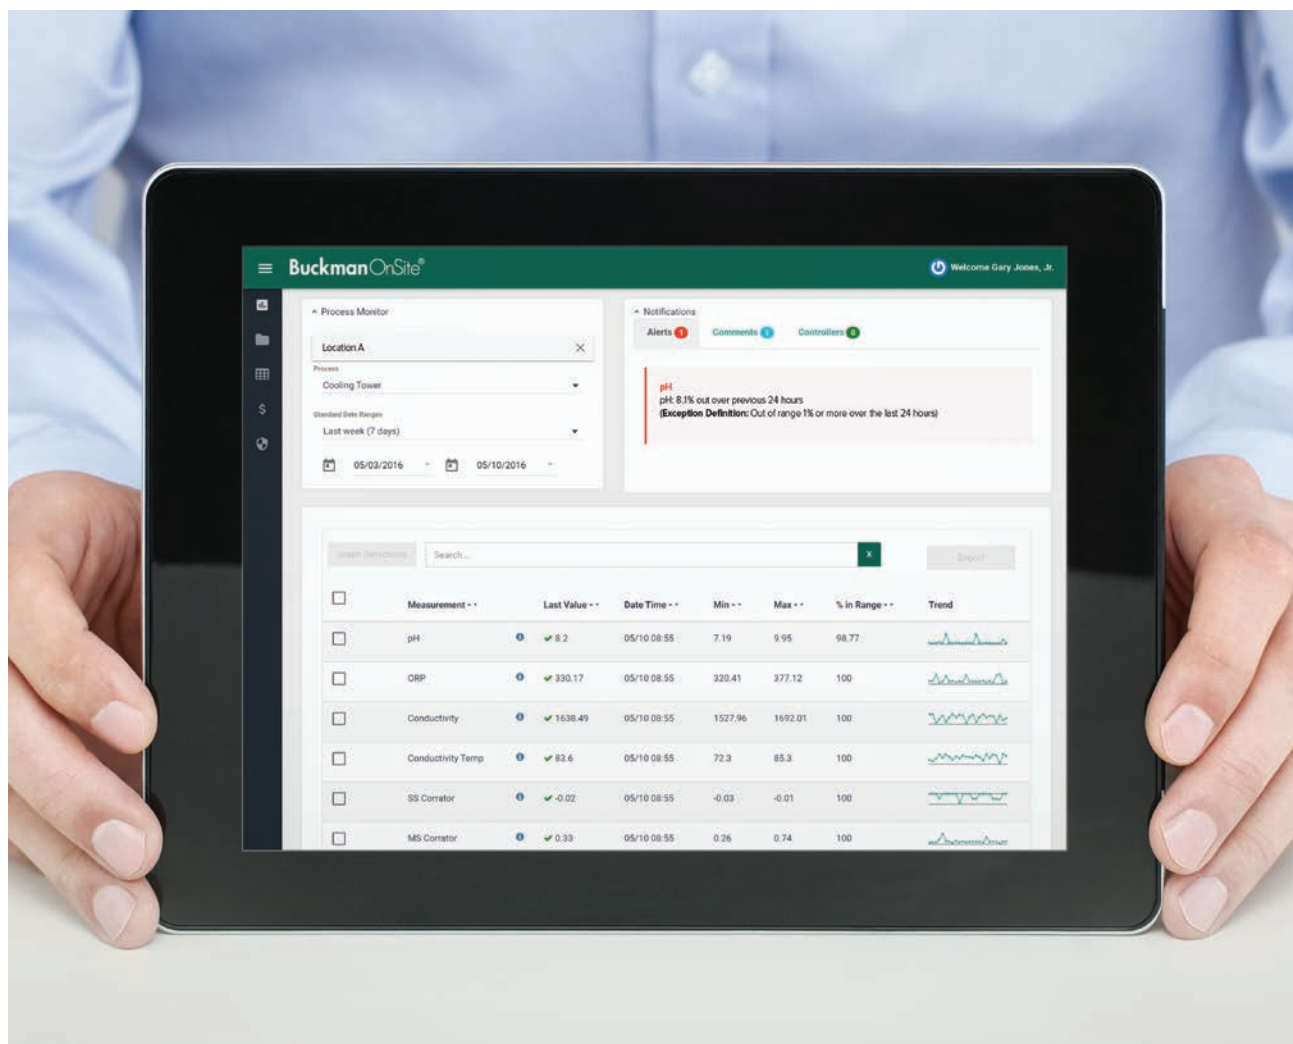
BuckmanOnSite®

Welcome Gary Jones, Jr.

Process Monitor

Location A

Process

Cooling Tower

Standard Date Ranges

Last week (7 days)

05/03/2016

05/10/2016

Notifications

Alerts 1

Comments 1

Controllers 0

pH

pH: 8.1% out over previous 24 hours

(Exception Definition: Out of range 1% or more over the last 24 hours)

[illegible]

Search...

x

Export

| | Measurement | | Last Value | Date Time | Min | Max | % in Range | Trend |
|---|---|---|---|---|---|---|---|---|
| | pH | | 8.2 | 05/10 08:55 | 7.19 | 9.95 | 98.77 | |
| | ORP | | 330.17 | 05/10 08:55 | 320.41 | 377.12 | 100 | |
| | Conductivity | | 1638.49 | 05/10 08:55 | 1527.96 | 1692.01 | 100 | |
| | Conductivity Temp | | 83.6 | 05/10 08:55 | 72.3 | 85.3 | 100 | |
| | SS Corrator | | -0.02 | 05/10 08:55 | -0.03 | -0.01 | 100 | |
| | MS Corrator | | 0.33 | 05/10 08:55 | 0.26 | 0.74 | 100 | |